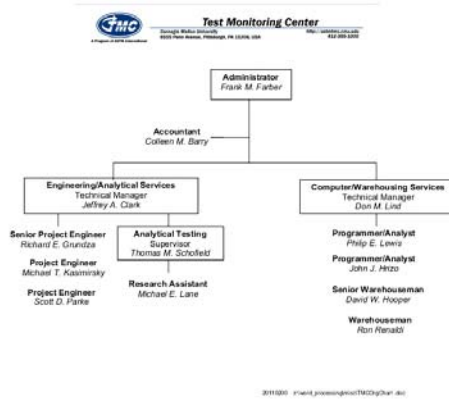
TMC

A Program of ASTM International

Test Monitoring Center

Carnegie Mellon University
6555 Penn Avenue, Pittsburgh, PA 15206, USA

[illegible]
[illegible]

Administrator
Frank M. Farber

Accountant
Colleen M. Barry

Engineering/Analytical Services
Technical Manager
Jeffrey A. Clark

Computer/Warehousing Services
Technical Manager
Don M. Lind

Senior Project Engineer
Richard E. Grundza

Project Engineer
Michael T. Kasimirsky

Project Engineer
Scott D. Parke

Analytical Testing
Supervisor
Thomas M. Schofield

Research Assistant
Michael E. Lane

Programmer/Analyst
Philip E. Lewis

Programmer/Analyst
John J. Hrizo

Senior Warehouseman
David W. Hooper

Warehouseman
Ron Renaldi

20110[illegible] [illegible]TMCOrgChart.doc